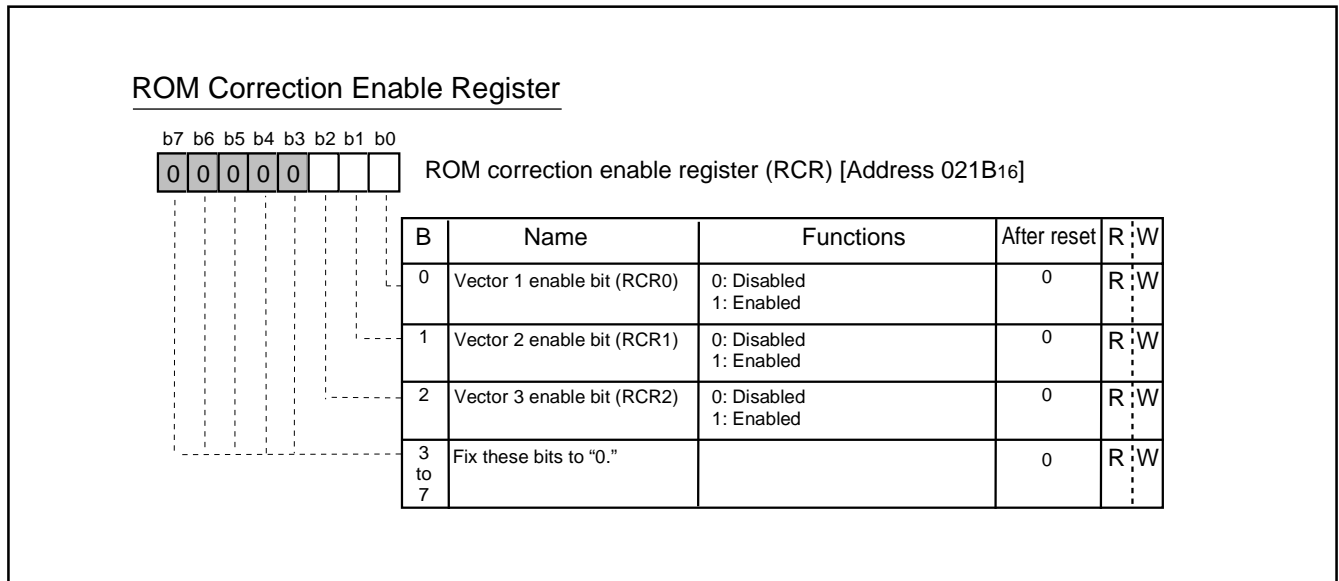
ROM Correction Enable Register

b7 b6 b5 b4 b3 b2 b1 b0
0 0 0 0 0

ROM correction enable register (RCR) [Address 021B$_{16}$]

| B | Name | Functions | After reset | R | W |
|---|---|---|---|---|---|
| 0 | Vector 1 enable bit (RCR0) | 0: Disabled<br>1: Enabled | 0 | R | W |
| 1 | Vector 2 enable bit (RCR1) | 0: Disabled<br>1: Enabled | 0 | R | W |
| 2 | Vector 3 enable bit (RCR2) | 0: Disabled<br>1: Enabled | 0 | R | W |
| 3 to 7 | Fix these bits to “0.” | | 0 | R | W |